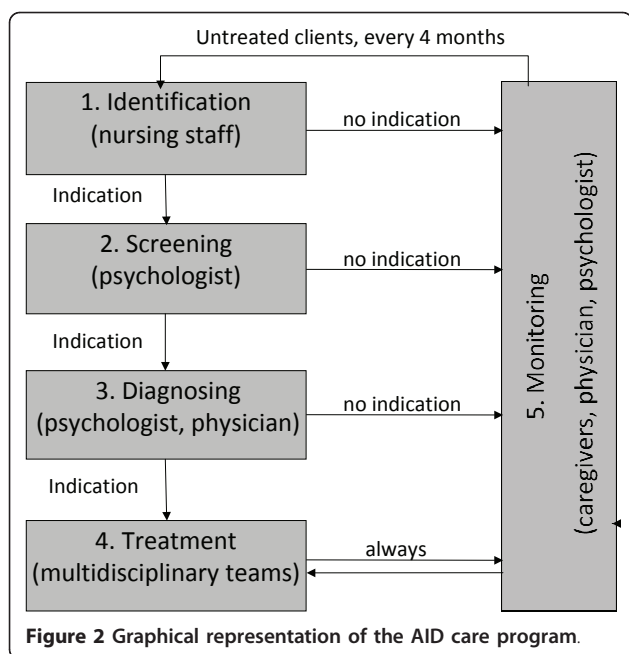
Untreated clients, every 4 months

1. Identification (nursing staff)

no indication

Indication

2. Screening (psychologist)

no indication

Indication

3. Diagnosing (psychologist, physician)

no indication

Indication

4. Treatment (multidisciplinary teams)

always

5. Monitoring (caregivers, physician, psychologist)

**Figure 2 Graphical representation of the AID care program**.